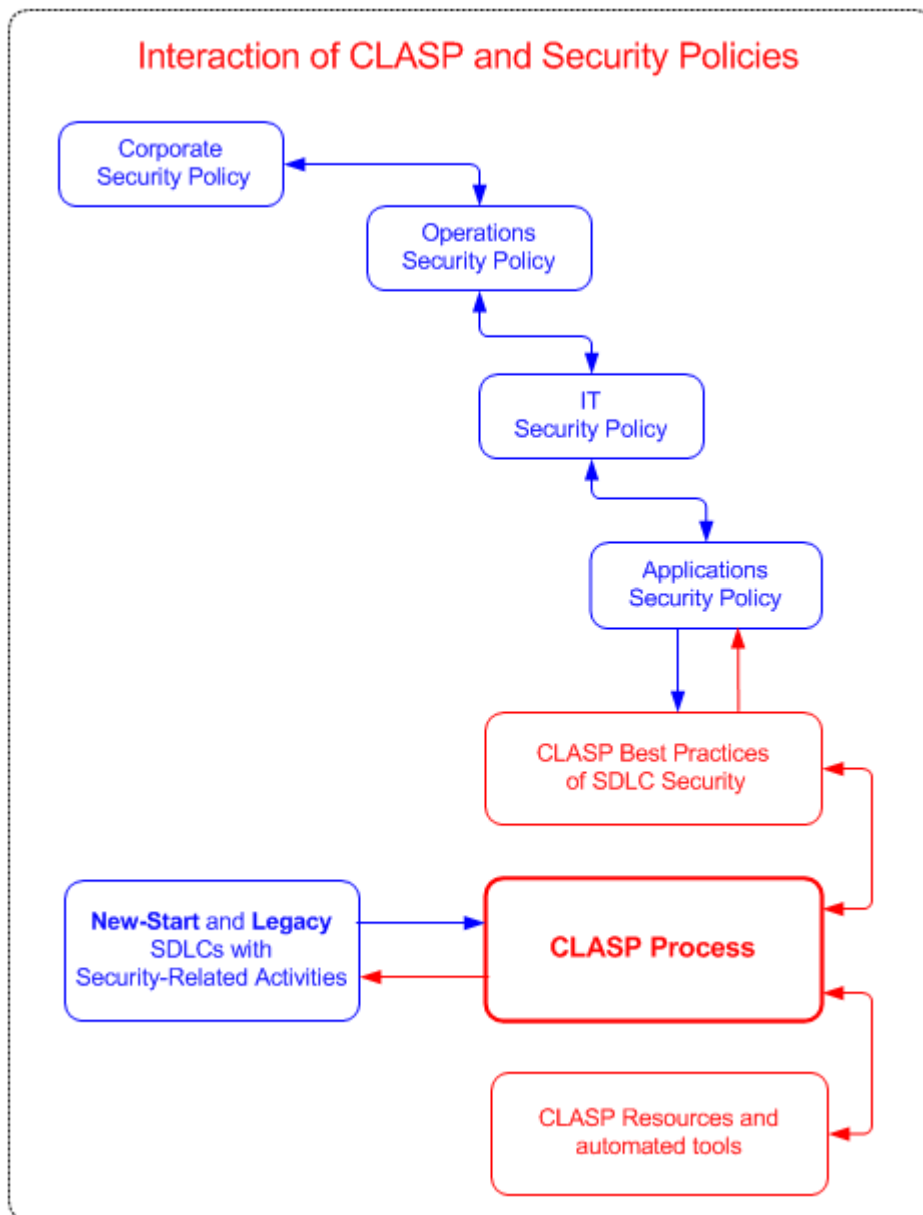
Interaction of CLASP and Security Policies

Corporate Security Policy

Operations Security Policy

IT Security Policy

Applications Security Policy

CLASP Best Practices of SDLC Security

New-Start and Legacy SDLCs with Security-Related Activities

CLASP Process

CLASP Resources and automated tools